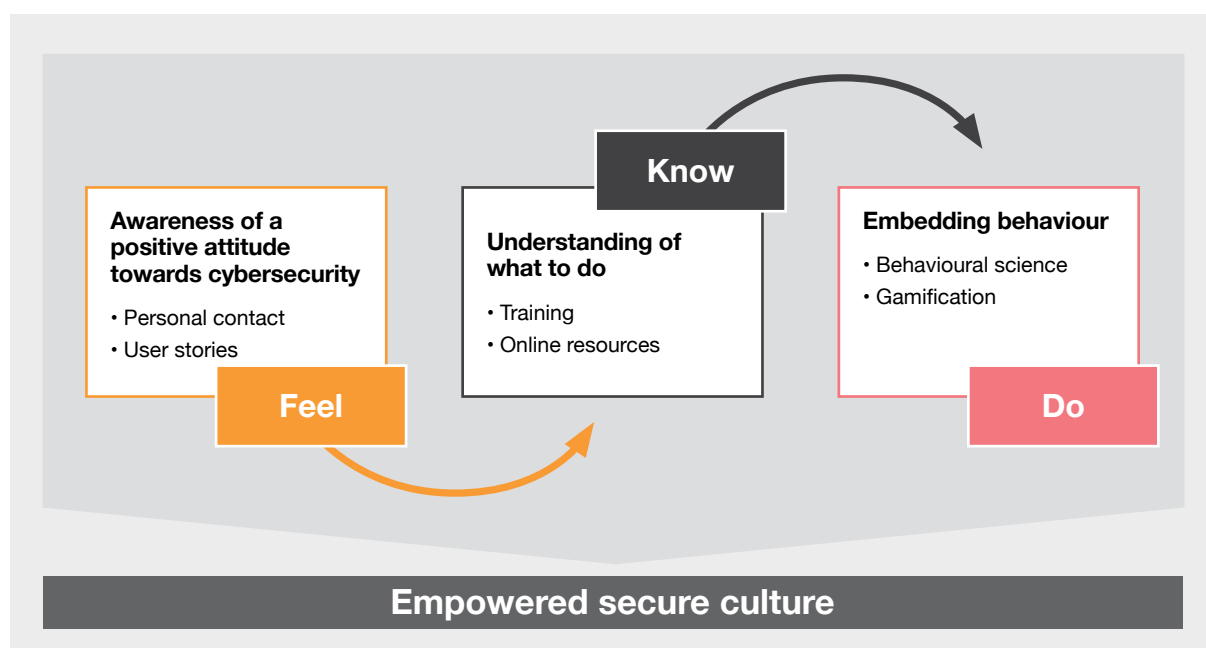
Awareness of a positive attitude towards cybersecurity

• Personal contact
• User stories

Feel

Know

Understanding of what to do

• Training
• Online resources

Embedding behaviour

• Behavioural science
• Gamification

Do

Empowered secure culture